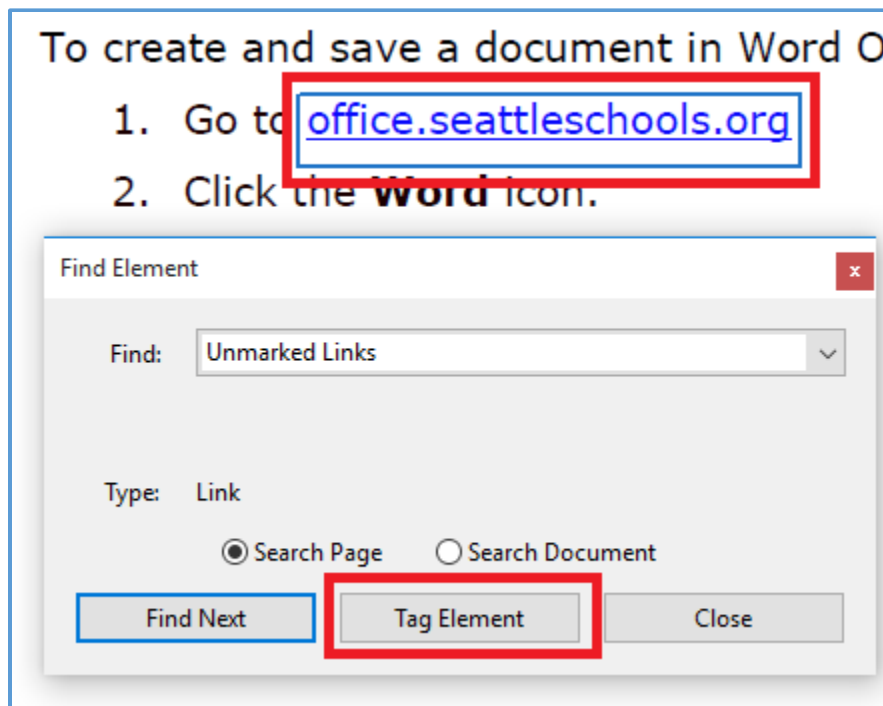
To create and save a document in Word O

1. Go to office.seattleschools.org
2. Click the Word icon.

Find Element
x
Find: Unmarked Links
Type: Link
Search Page
Search Document
Find Next
Tag Element
Close